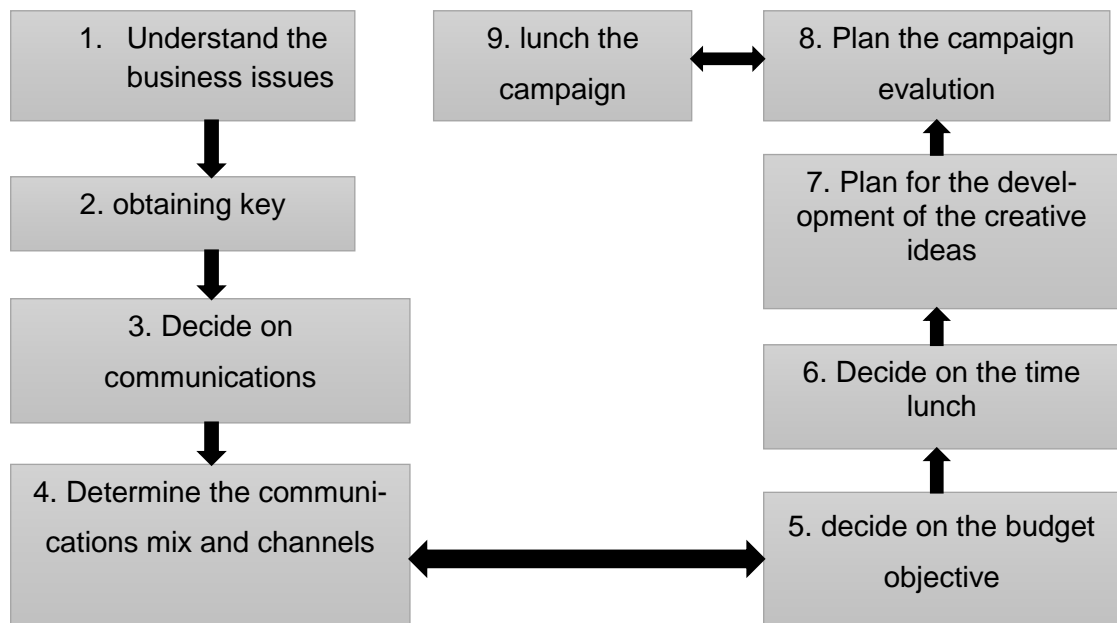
1. Understand the business issues

2. obtaining key

3. Decide on communications

4. Determine the communications mix and channels

5. decide on the budget objective

6. Decide on the time lunch

7. Plan for the development of the creative ideas

8. Plan the campaign evalution

9. lunch the campaign